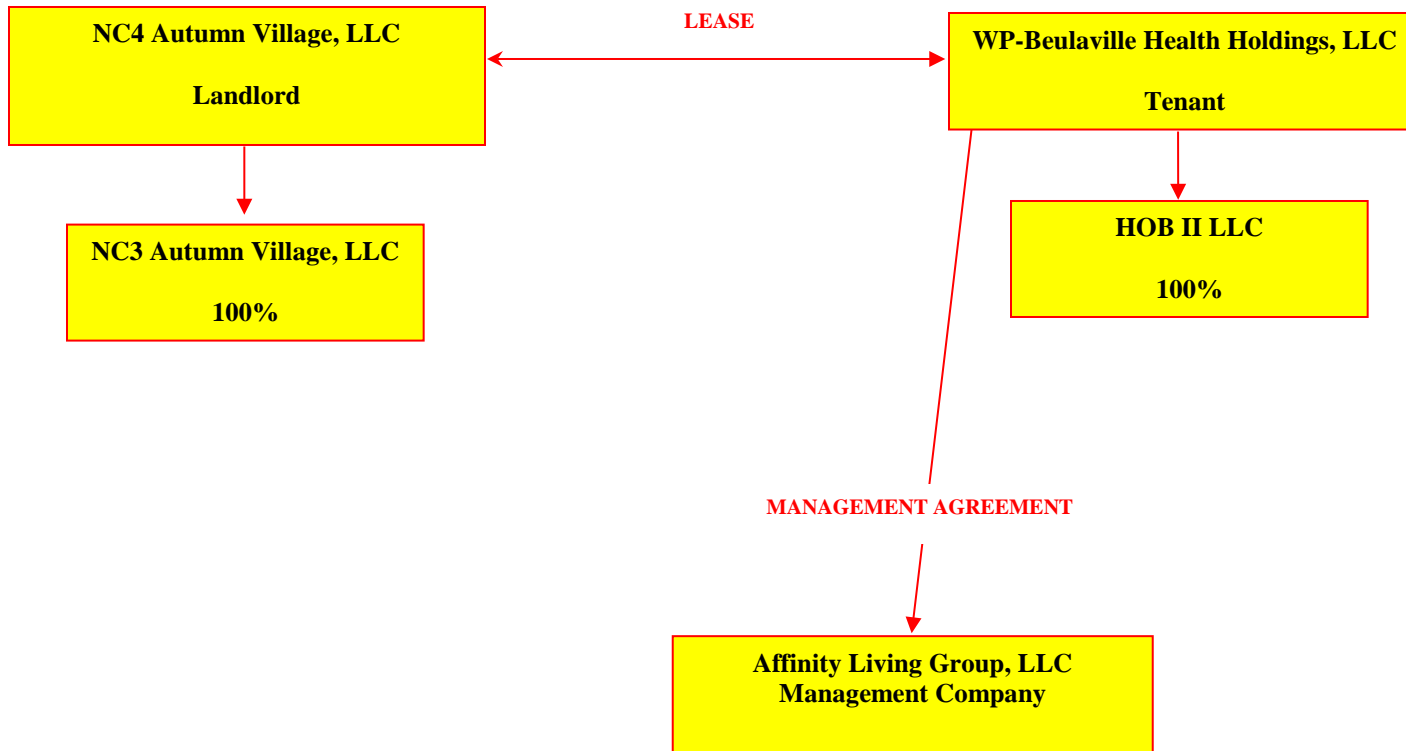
NC4 Autumn Village, LLC

Landlord

LEASE

WP-Beulaville Health Holdings, LLC

Tenant

NC3 Autumn Village, LLC

100%

HOB II LLC

100%

MANAGEMENT AGREEMENT

Affinity Living Group, LLC
Management Company